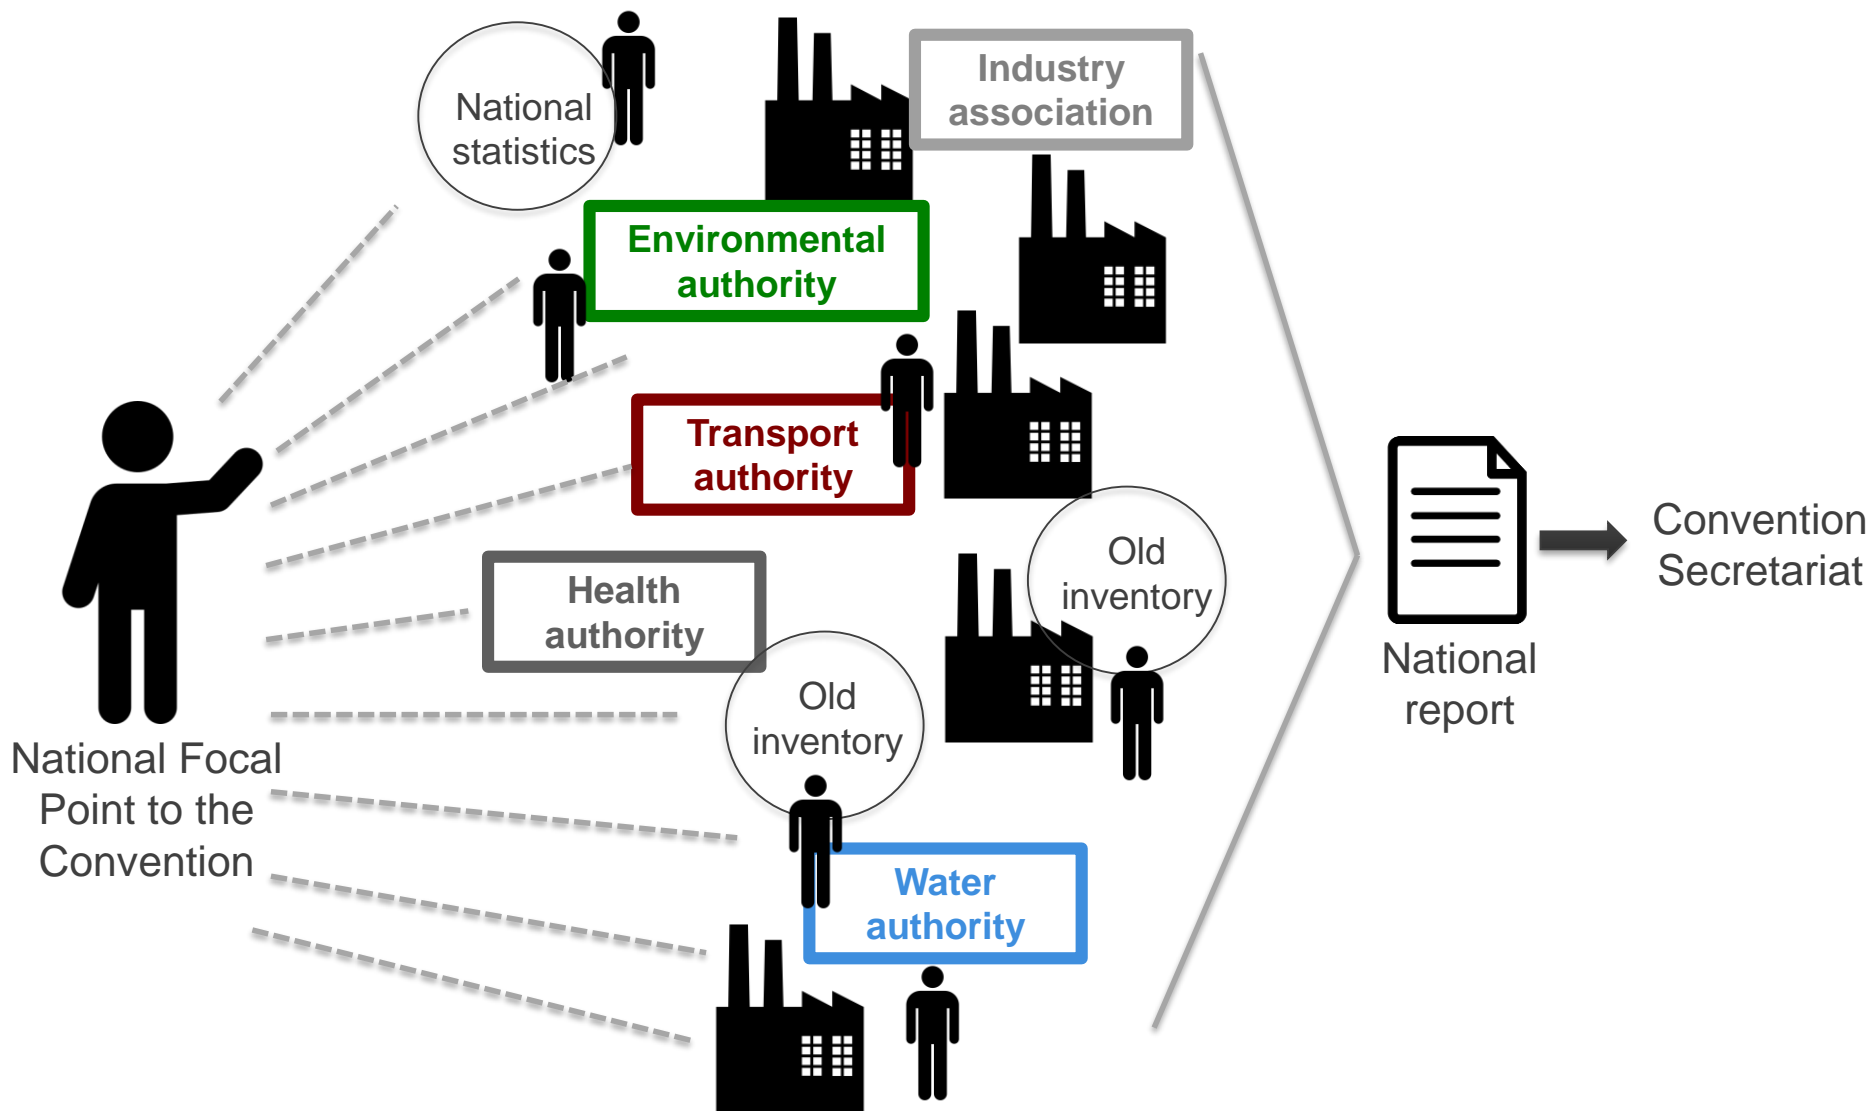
National statistics

Industry association

Environmental authority

Transport authority

Old inventory

Health authority

Old inventory

Water authority

National Focal Point to the Convention

National report

Convention Secretariat